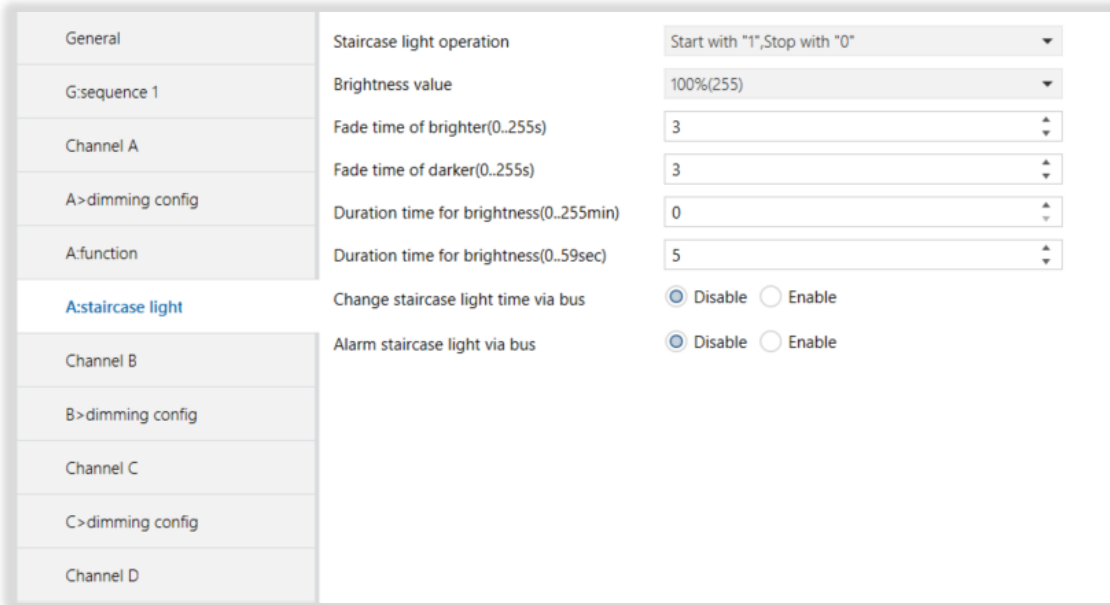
General

G:sequence 1

Channel A

A>dimming config

A:function

A:staircase light

Channel B

B>dimming config

Channel C

C>dimming config

Channel D

Staircase light operation | Start with "1",Stop with "0"

Brightness value | 100%(255)

Fade time of brighter(0..255s) | 3

Fade time of darker(0..255s) | 3

Duration time for brightness(0..255min) | 0

Duration time for brightness(0..59sec) | 5

Change staircase light time via bus | Disable | Enable

Alarm staircase light via bus | Disable | Enable